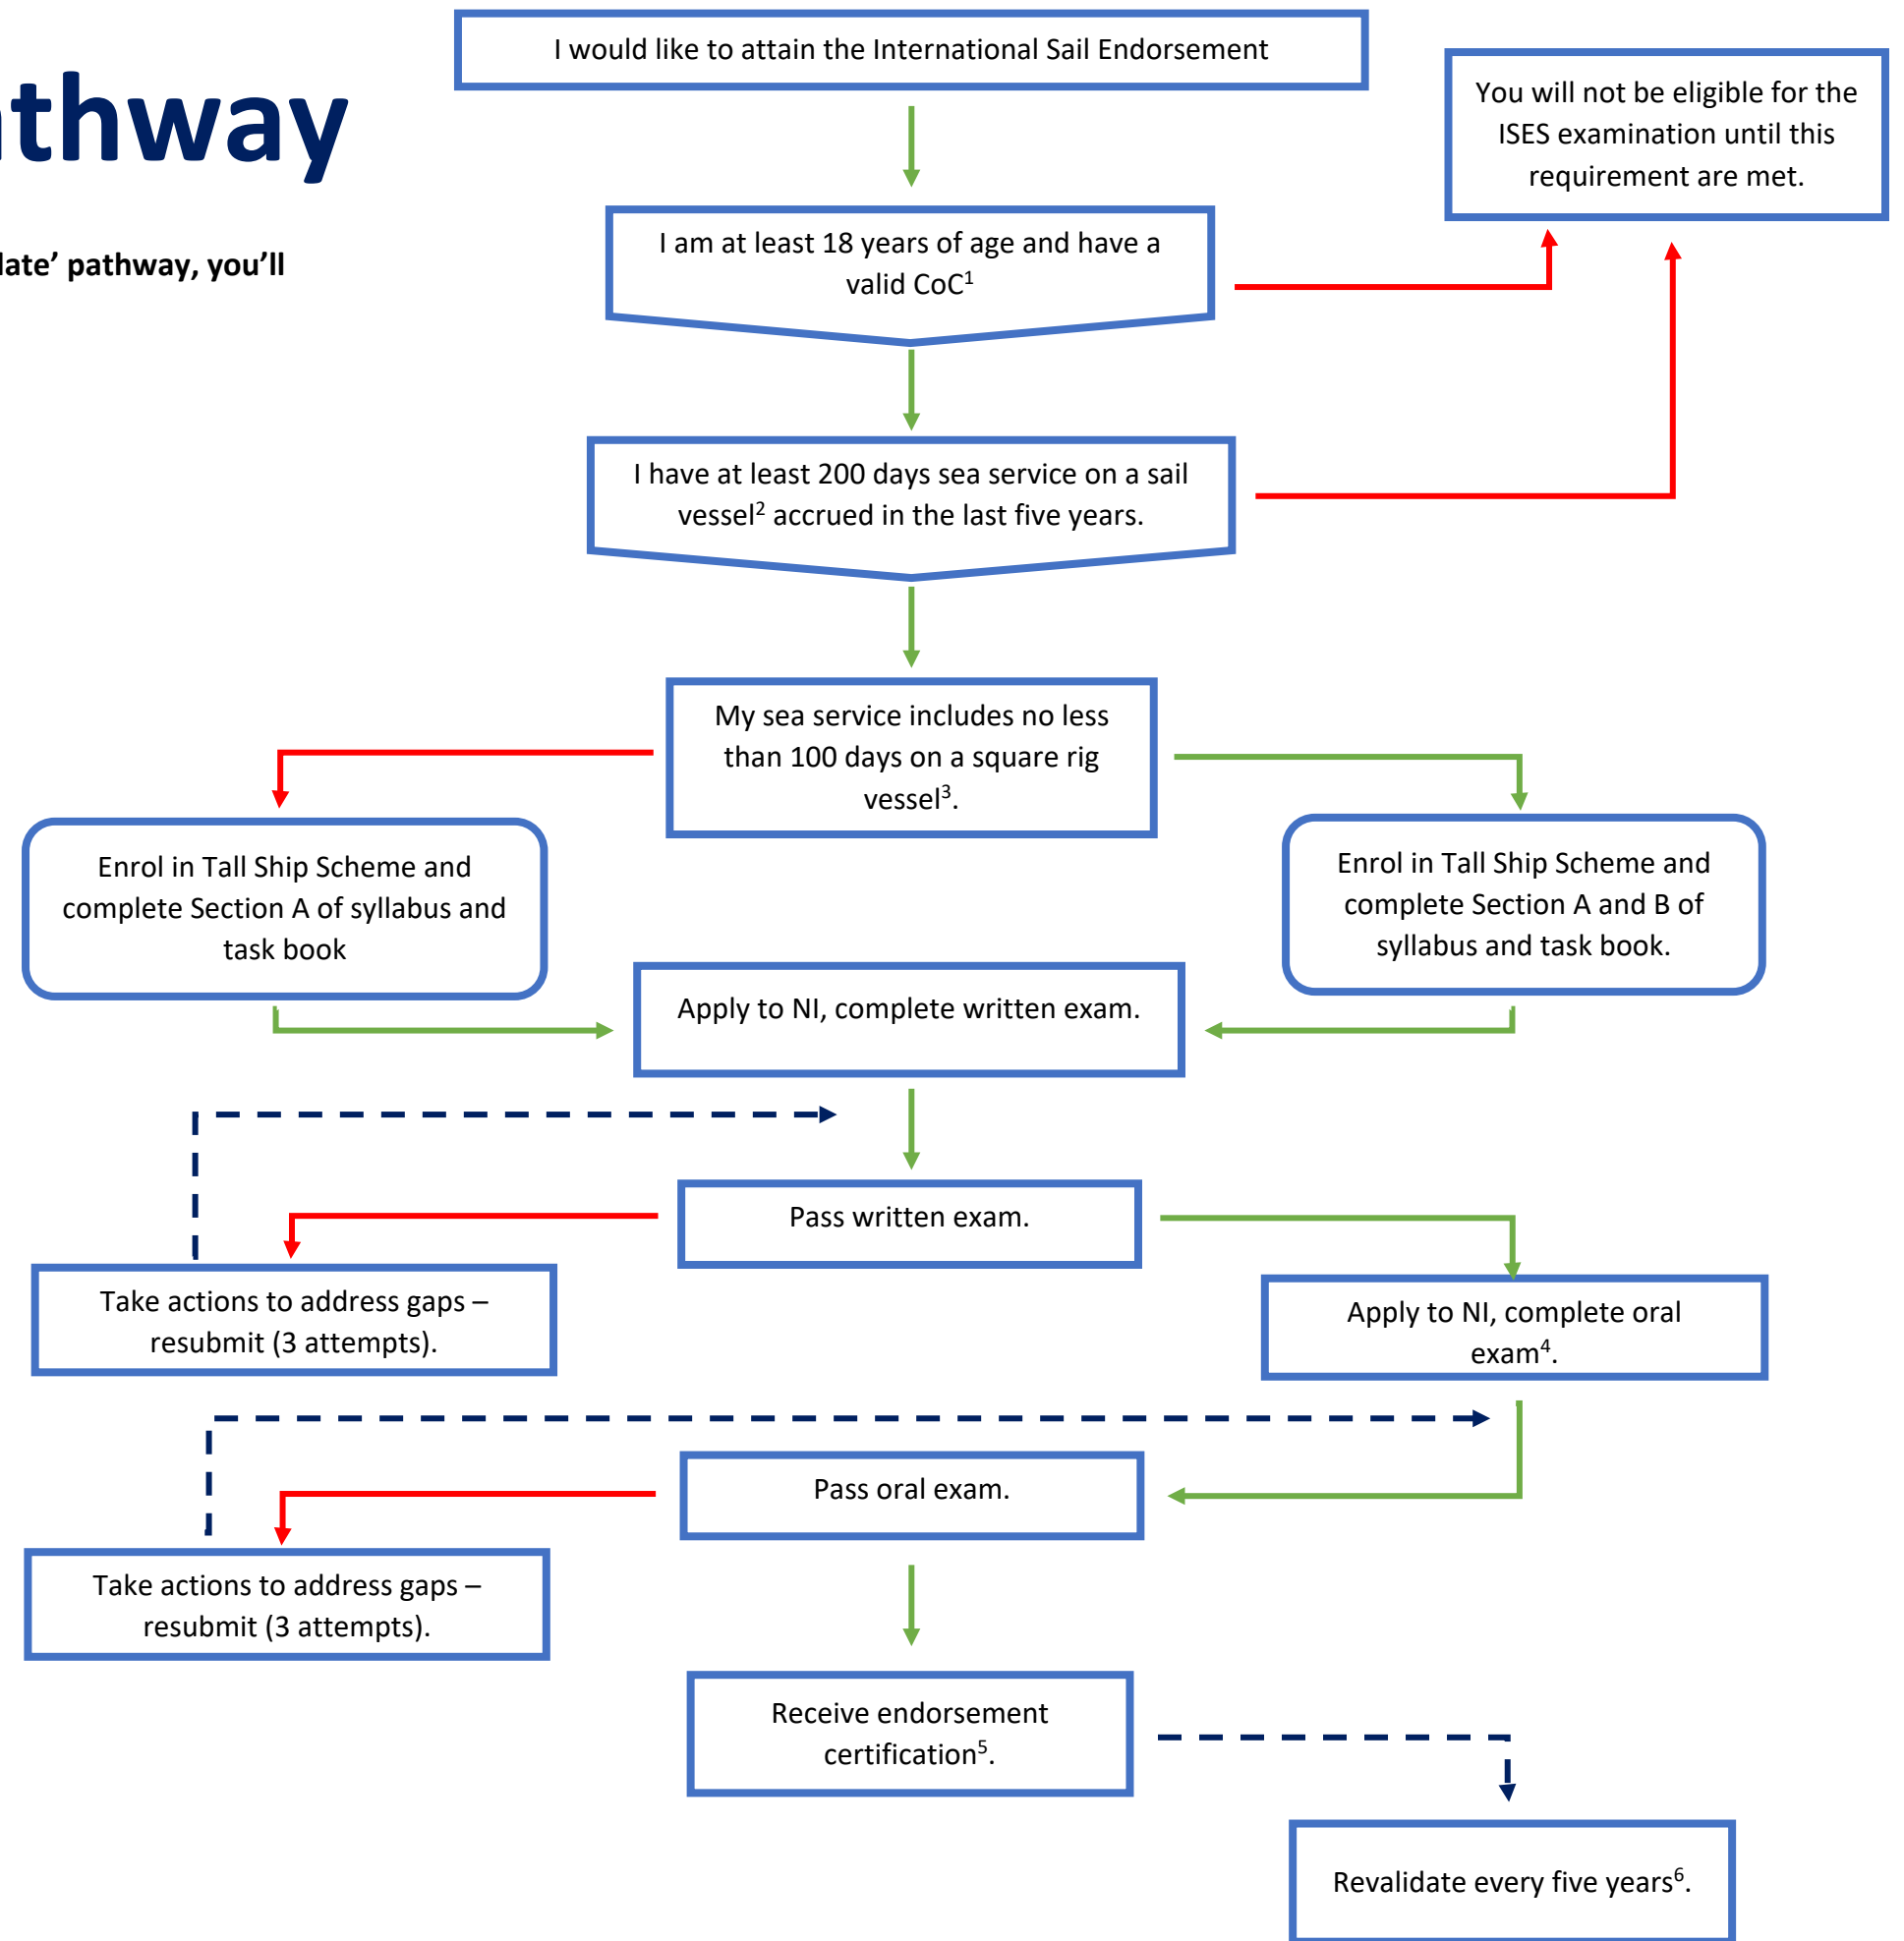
thway

late' pathway, you'll

I would like to attain the International Sail Endorsement

You will not be eligible for the ISES examination until this requirement are met.

I am at least 18 years of age and have a valid CoC$^1$

I have at least 200 days sea service on a sail vessel$^2$ accrued in the last five years.

My sea service includes no less than 100 days on a square rig vessel$^3$.

Enrol in Tall Ship Scheme and complete Section A of syllabus and task book

Enrol in Tall Ship Scheme and complete Section A and B of syllabus and task book.

Apply to NI, complete written exam.

Pass written exam.

Take actions to address gaps – resubmit (3 attempts).

Apply to NI, complete oral exam$^4$.

Pass oral exam.

Take actions to address gaps – resubmit (3 attempts).

Receive endorsement certification$^5$.

Revalidate every five years$^6$.